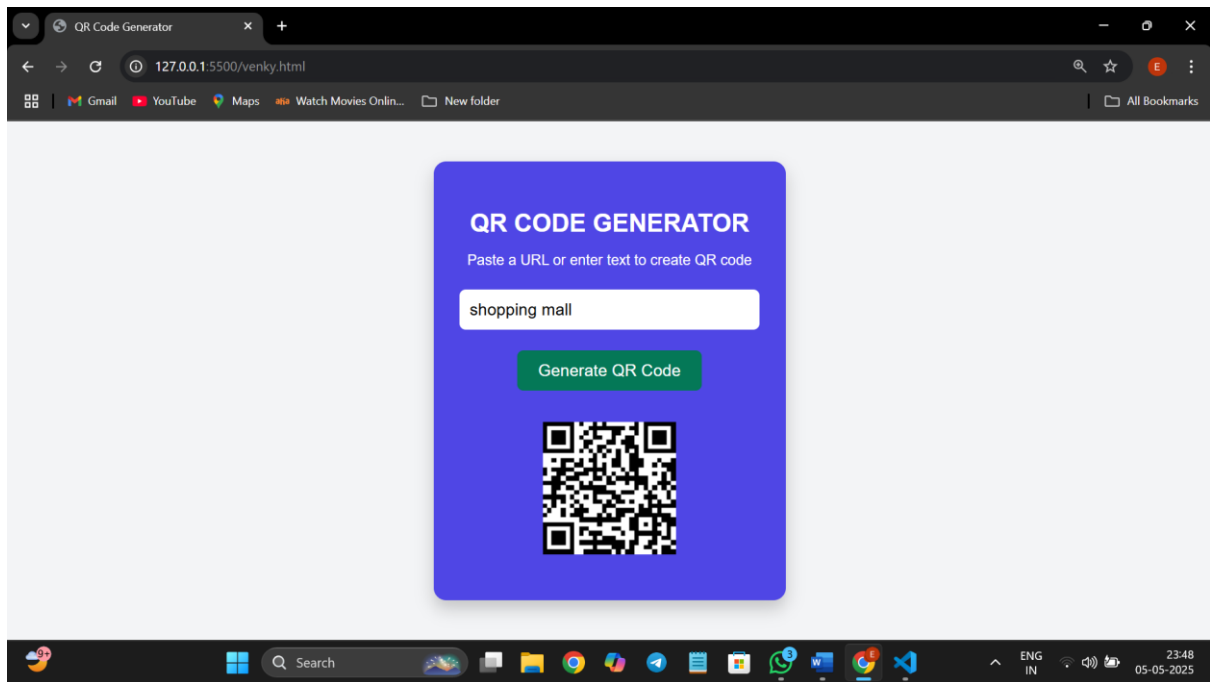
QR Code Generator
127.0.0.1:5500/venky.html
Gmail YouTube Maps Watch Movies Onlin... New folder All Bookmarks

QR CODE GENERATOR
Paste a URL or enter text to create QR code
shopping mall
Generate QR Code

9+
Search
3
ENG IN
23:48
05-05-2025